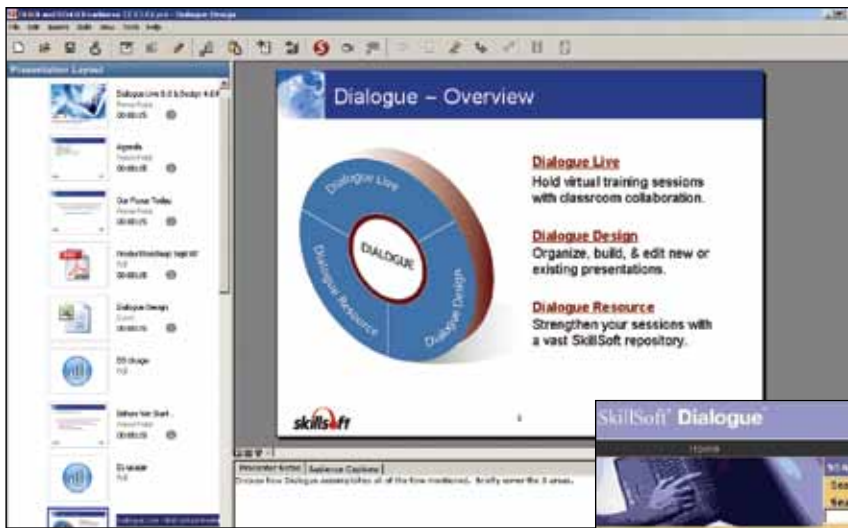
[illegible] - Dialogue Design
File Edit Insert Edit View Tools Help

Presentation Layout

Dialogue Live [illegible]
00:00:25

Agenda
00:00:25

Our Focus Today
00:00:25

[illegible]

Dialogue Design
00:00:25

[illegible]

Before We Start
00:00:25

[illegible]

Dialogue – Overview

Dialogue Live
Dialogue Resource
Dialogue Design
DIALOGUE

Dialogue Live
Hold virtual training sessions with classroom collaboration.

Dialogue Design
Organize, build, & edit new or existing presentations.

Dialogue Resource
Strengthen your sessions with a vast SkillSoft repository.

skillsoft

Presenter Notes | Audience Captions
Discuss how Dialogue assists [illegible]

SkillSoft Dialogue
Home